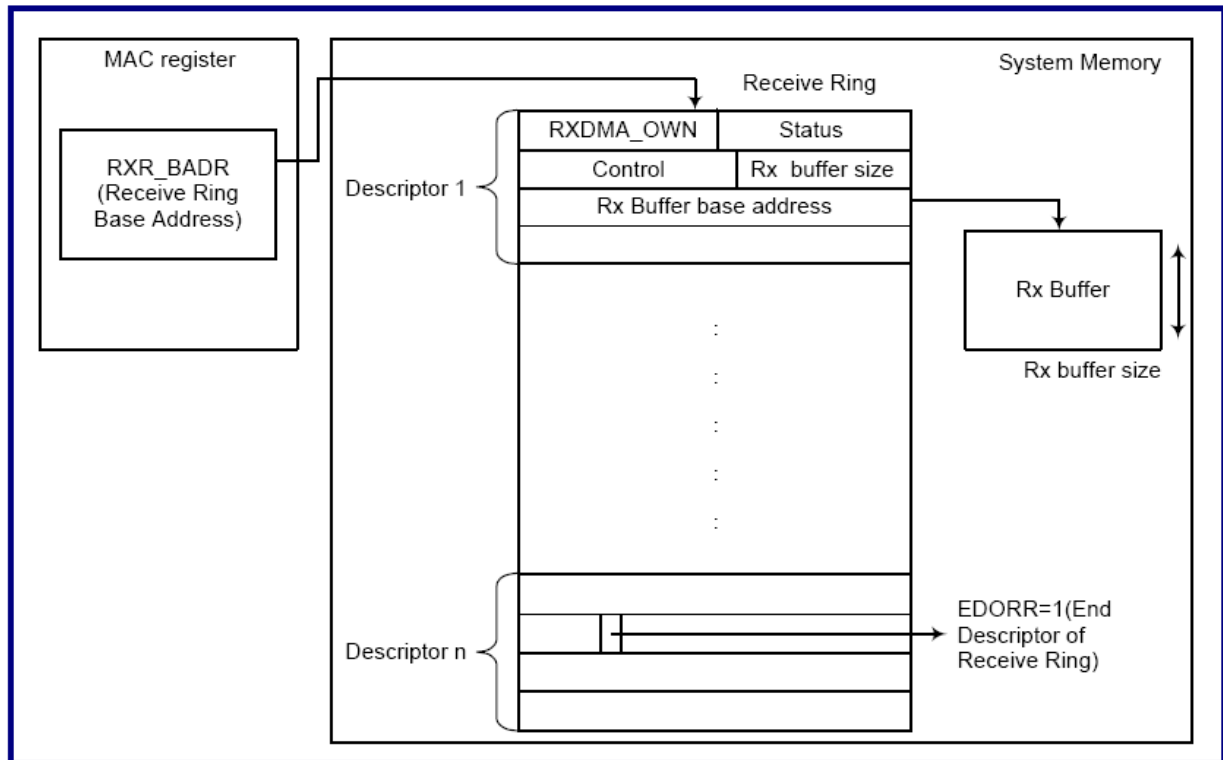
MAC register

RXR_BADR (Receive Ring Base Address)

System Memory

Receive Ring

| RXDMA_OWN | Status |
|---|---|
| Control | Rx buffer size |
| Rx Buffer base address | |

Descriptor 1

Rx Buffer

Rx buffer size

:
:
:
:
:

Descriptor n

EDORR=1(End Descriptor of Receive Ring)